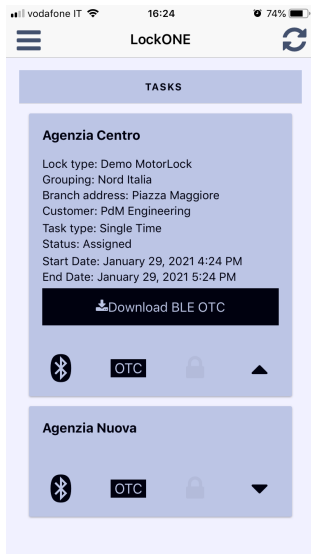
vodafone IT 16:24 74%

LockONE

TASKS

Agenzia Centro

Lock type: Demo MotorLock
Grouping: Nord Italia
Branch address: Piazza Maggiore
Customer: PdM Engineering
Task type: Single Time
Status: Assigned
Start Date: January 29, 2021 4:24 PM
End Date: January 29, 2021 5:24 PM

Download BLE OTC

OTC

Agenzia Nuova

OTC